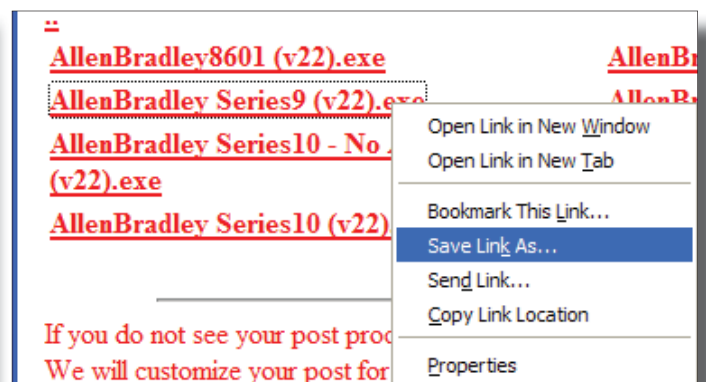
..
AllenBradley8601 (v22).exe

AllenBradley Series9 (v22).exe

AllenBradley Series10 - No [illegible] (v22).exe

AllenBradley Series10 (v22)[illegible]

AllenBr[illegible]

AllenBr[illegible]

If you do not see your post proc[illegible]
We will customize your post for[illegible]

Open Link in New Window
Open Link in New Tab
Bookmark This Link...
Save Link As...
Send Link...
Copy Link Location
Properties